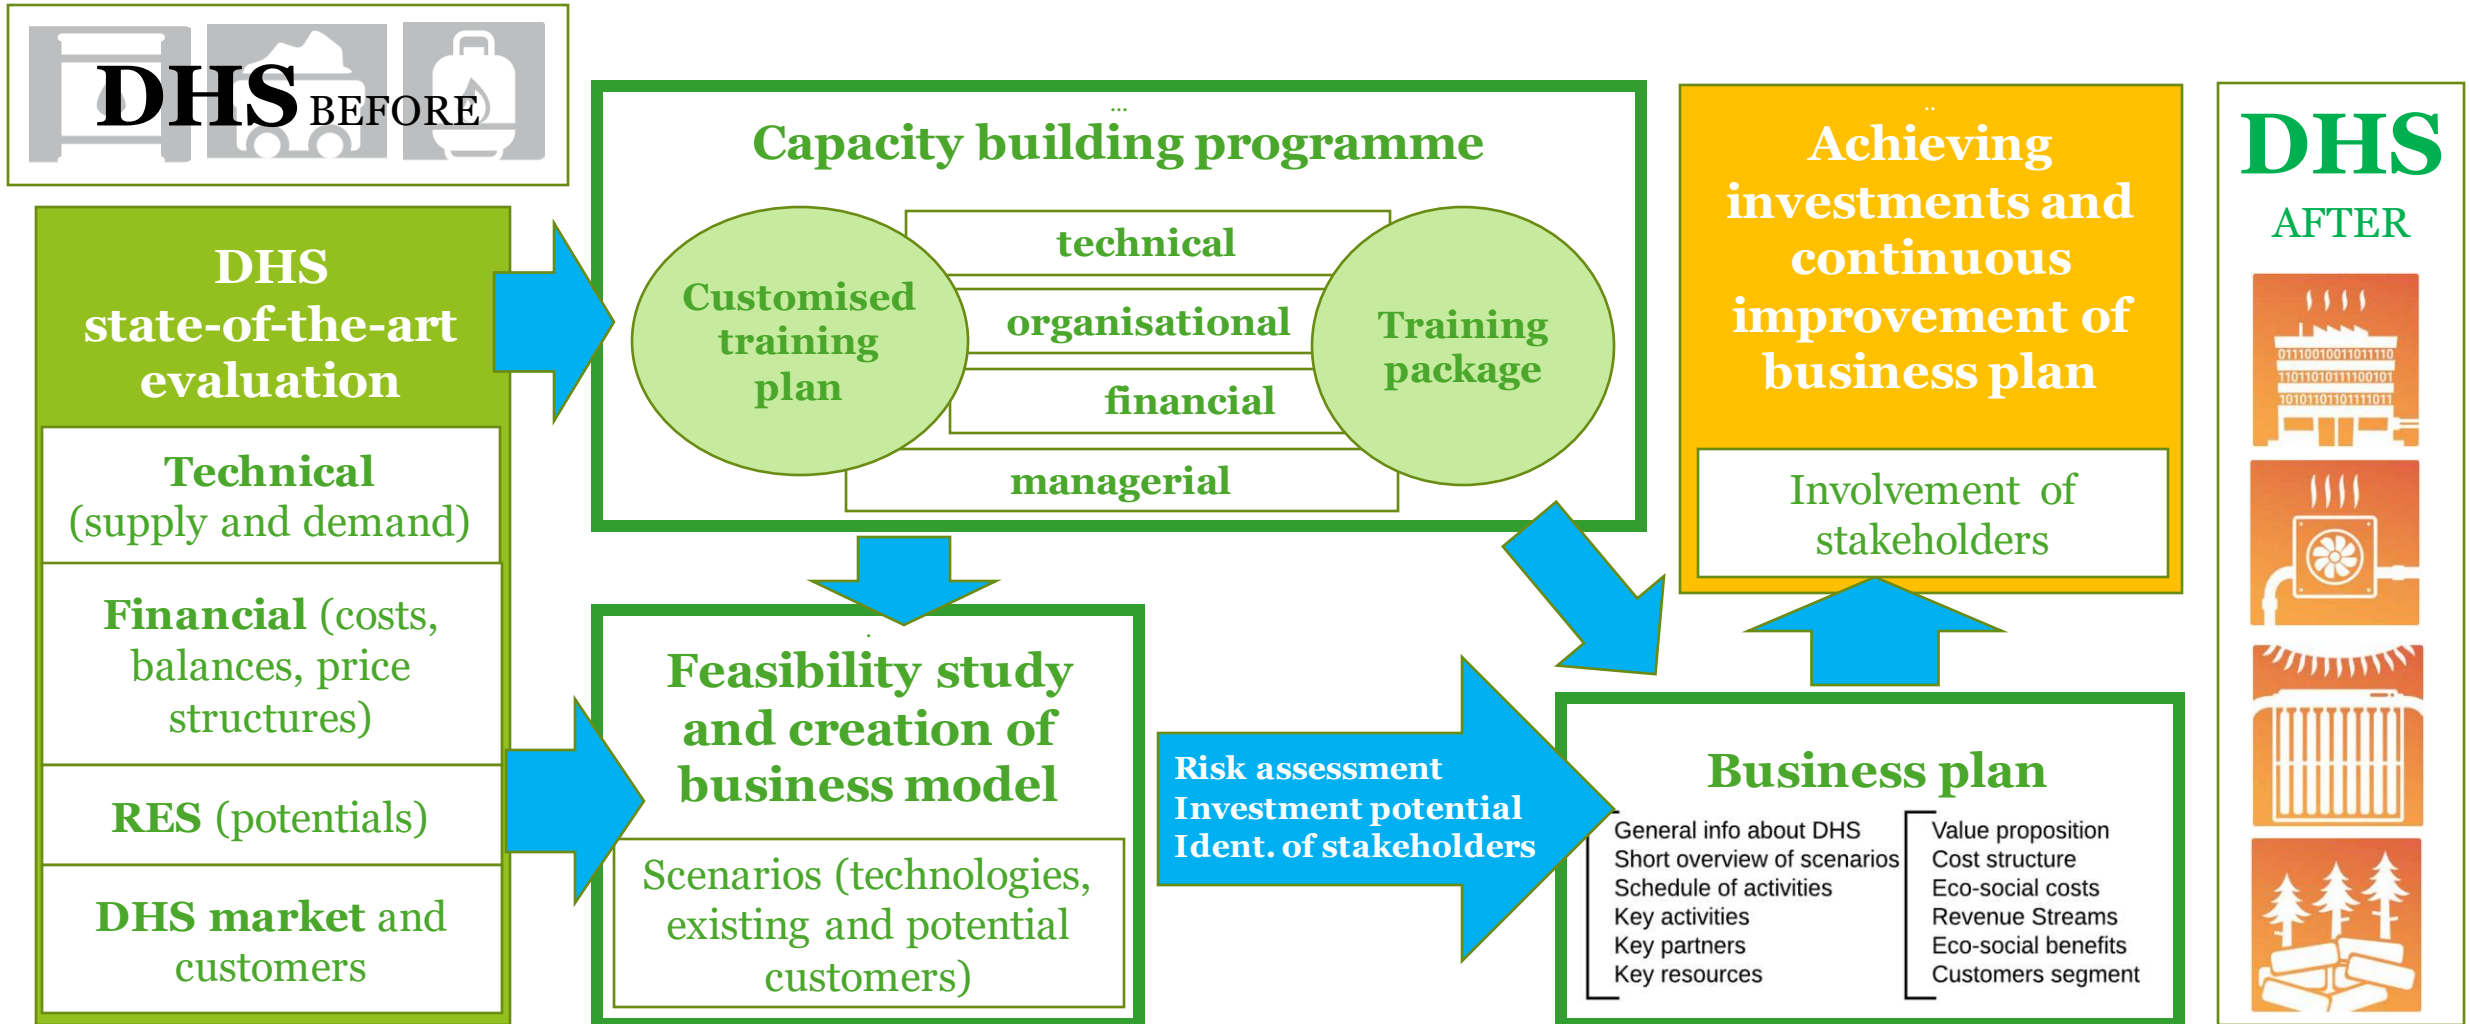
DHS BEFORE

DHS state-of-the-art evaluation

Technical (supply and demand)

Financial (costs, balances, price structures)

RES (potentials)

DHS market and customers

Capacity building programme

Customised training plan

technical

organisational

financial

managerial

Training package

Feasibility study and creation of business model

Scenarios (technologies, existing and potential customers)

Risk assessment
Investment potential
Ident. of stakeholders

Achieving investments and continuous improvement of business plan

Involvement of stakeholders

Business plan

General info about DHS
Short overview of scenarios
Schedule of activities
Key activities
Key partners
Key resources

Value proposition
Cost structure
Eco-social costs
Revenue Streams
Eco-social benefits
Customers segment

DHS AFTER

01110010011011110
1101101011100101
1010110110111011